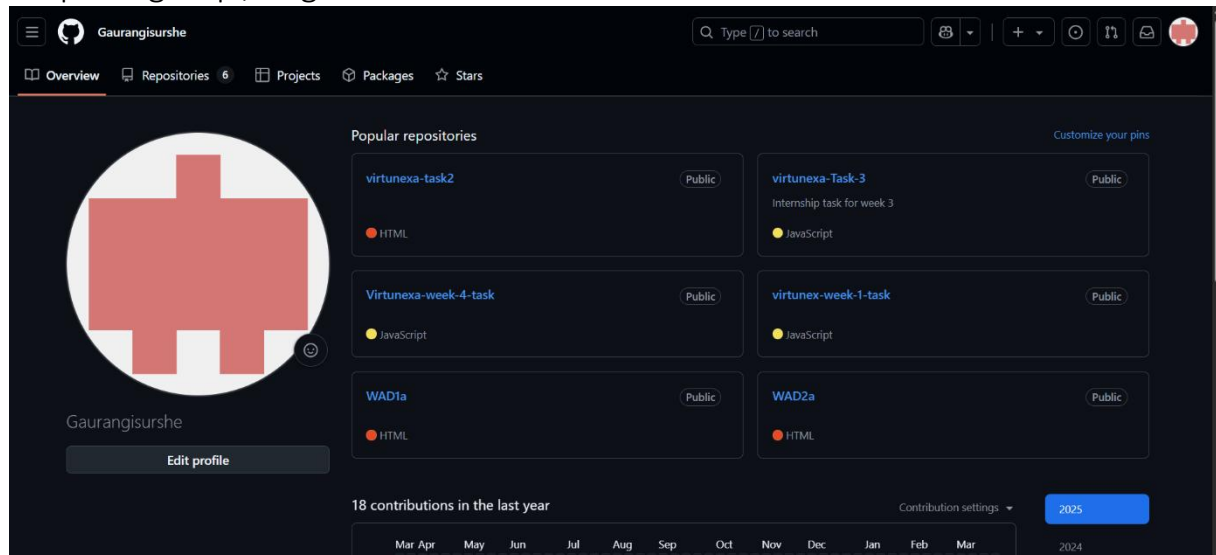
Gaurangisurshe

Type / to search

Overview Repositories 6 Projects Packages Stars

Popular repositories

Customize your pins

virtunexa-task2 Public

HTML

virtunexa-Task-3 Public

Internship task for week 3

JavaScript

Virtunexa-week-4-task Public

JavaScript

virtunex-week-1-task Public

JavaScript

WAD1a Public

HTML

WAD2a Public

HTML

Gaurangisurshe

Edit profile

18 contributions in the last year

Contribution settings

2025

2024

Mar Apr May Jun Jul Aug Sep Oct Nov Dec Jan Feb Mar